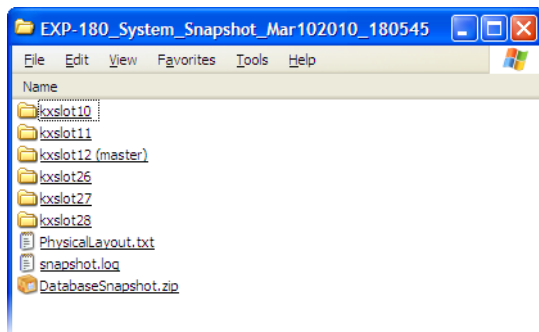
EXP-180_System_Snapshot_Mar102010_180545

File Edit View Favorites Tools Help

Name

kxslot10
kxslot11
kxslot12 (master)
kxslot26
kxslot27
kxslot28
PhysicalLayout.txt
snapshot.log
DatabaseSnapshot.zip